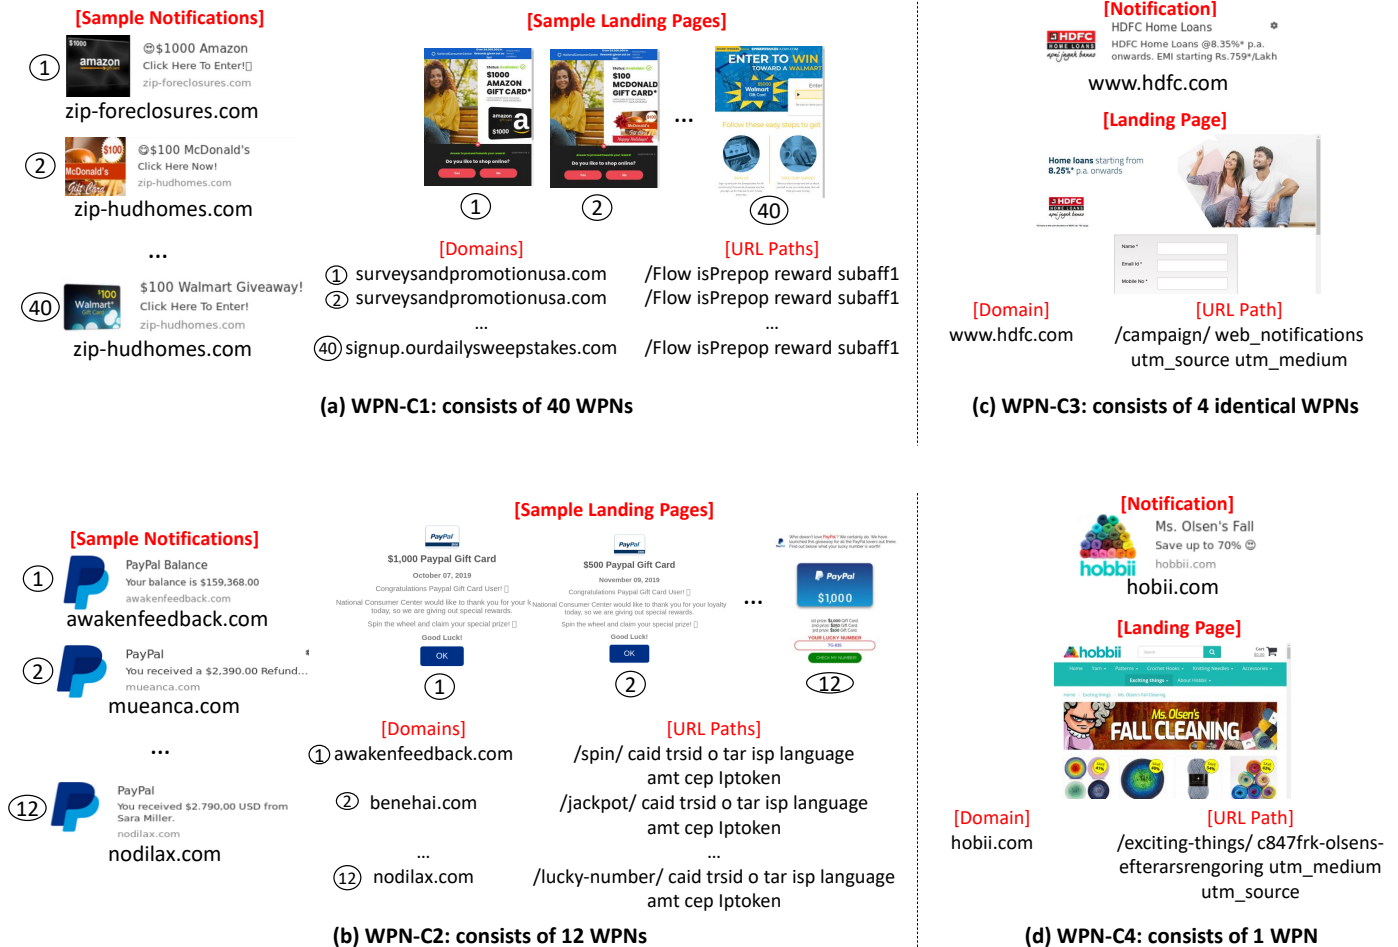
[Sample Notifications]

① ☺$1000 Amazon
Click Here To Enter!
zip-foreclosures.com
zip-foreclosures.com

② ☺$100 McDonald's
Click Here Now!
zip-hudhomes.com
zip-hudhomes.com

...

40 $100 Walmart Giveaway!
Click Here To Enter!
zip-hudhomes.com
zip-hudhomes.com

[Sample Landing Pages]

$1000 AMAZON GIFT CARD*
Do you like to shop online?

$100 MCDONALD GIFT CARD*
Do you like to shop online?

ENTER TO WIN TOWARD A WALMART
Follow these easy steps to get

① ② ... 40

[Domains]
① surveysandpromotionusa.com
② surveysandpromotionusa.com
...
40 signup.ourdailysweepstakes.com

[URL Paths]
/Flow isPrepop reward subaff1
/Flow isPrepop reward subaff1
...
/Flow isPrepop reward subaff1

(a) WPN-C1: consists of 40 WPNs

[Notification]
HDFC Home Loans
HDFC Home Loans @8.35%* p.a. onwards. EMI starting Rs.759*/Lakh
www.hdfc.com

[Landing Page]
Home loans starting from 8.25%* p.a. onwards
HDFC HOME LOANS
Name *
Email Id *
Mobile No *

[Domain]
www.hdfc.com

[URL Path]
/campaign/ web_notifications utm_source utm_medium

(c) WPN-C3: consists of 4 identical WPNs

[Sample Notifications]

① PayPal Balance
Your balance is $159,368.00
awakenfeedback.com
awakenfeedback.com

② PayPal
You received a $2,390.00 Refund...
mueanca.com
mueanca.com

...

12 PayPal
You received $2,790.00 USD from Sara Miller.
nodilax.com
nodilax.com

[Sample Landing Pages]

PayPal
$1,000 Paypal Gift Card
October 07, 2019
Congratulations Paypal Gift Card User!
National Consumer Center would like to thank you for your loyalty today, so we are giving out special rewards.
Spin the wheel and claim your special prize!
Good Luck!
OK

PayPal
$500 Paypal Gift Card
November 09, 2019
Congratulations Paypal Gift Card User!
National Consumer Center would like to thank you for your loyalty today, so we are giving out special rewards.
Spin the wheel and claim your special prize!
Good Luck!
OK

...

PayPal
$1,000
YOUR LUCKY NUMBER
CHECK MY NUMBER

① ② 12

[Domains]
① awakenfeedback.com
② benehai.com
...
12 nodilax.com

[URL Paths]
/spin/ caid trsid o tar isp language amt cep lptoken
/jackpot/ caid trsid o tar isp language amt cep lptoken
...
/lucky-number/ caid trsid o tar isp language amt cep lptoken

(b) WPN-C2: consists of 12 WPNs

[Notification]
hobbii
Ms. Olsen's Fall
Save up to 70% ☺
hobbii.com
hobii.com

[Landing Page]
hobbii
Ms. Olsen's FALL CLEANING

[Domain]
hobii.com

[URL Path]
/exciting-things/ c847frk-olsens-efterarsrengoring utm_medium utm_source

(d) WPN-C4: consists of 1 WPN